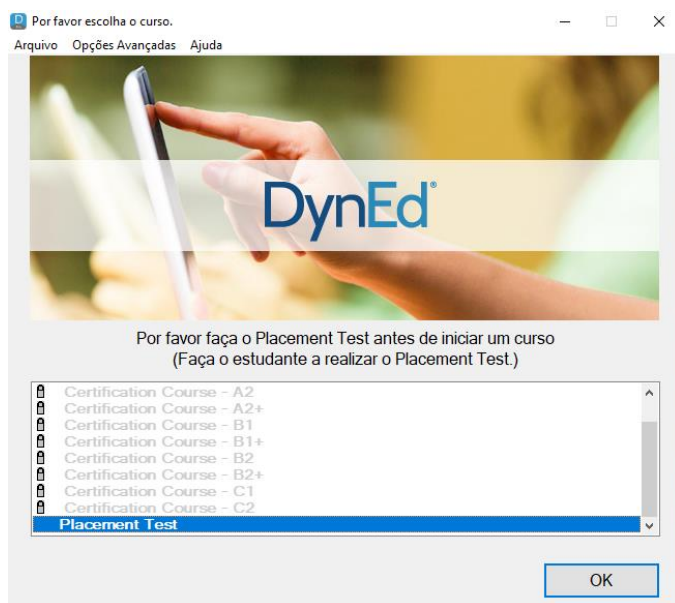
Por favor escolha o curso.

Arquivo Opções Avançadas Ajuda

DynEd®

Por favor faça o Placement Test antes de iniciar um curso
(Faça o estudante a realizar o Placement Test.)

Certification Course - A2
Certification Course - A2+
Certification Course - B1
Certification Course - B1+
Certification Course - B2
Certification Course - B2+
Certification Course - C1
Certification Course - C2
Placement Test

OK